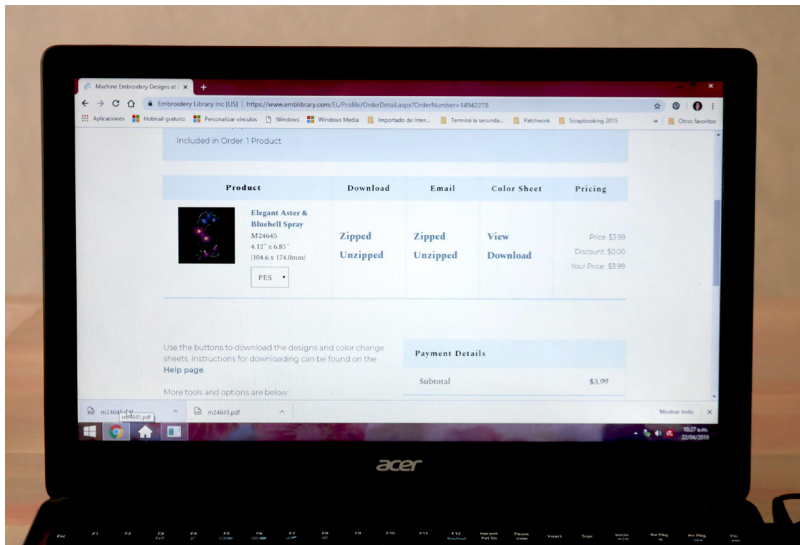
Machine Embroidery Designs at | ×

Embroidery Library Inc [US] | https://www.emblibrary.com/EL/Profile/OrderDetail.aspx?OrderNumber=14942278

Aplicaciones | Hotmail gratuito | Personalizar vínculos | Windows | Windows Media | Importado de Inter... | Termina la secunda... | Patchwork | Scrapbooking 2015 | » | Otros favoritos

Included in Order: 1 Product

| Product | Download | Email | Color Sheet | Pricing |
|---|---|---|---|---|
| Elegant Aster & Bluebell Spray M24645 4.12" x 6.85" (104.6 x 174.0mm) PES | Zipped Unzipped | Zipped Unzipped | View Download | Price: $3.99 Discount: $0.00 Your Price: $3.99 |

Use the buttons to download the designs and color change sheets. Instructions for downloading can be found on the Help page.

More tools and options are below:

Payment Details

Subtotal $3.99

m24645.PDF
m24645.pdf
m24645.pdf

Mostrar todo ×

10:27 a.m.
22/04/2019

acer